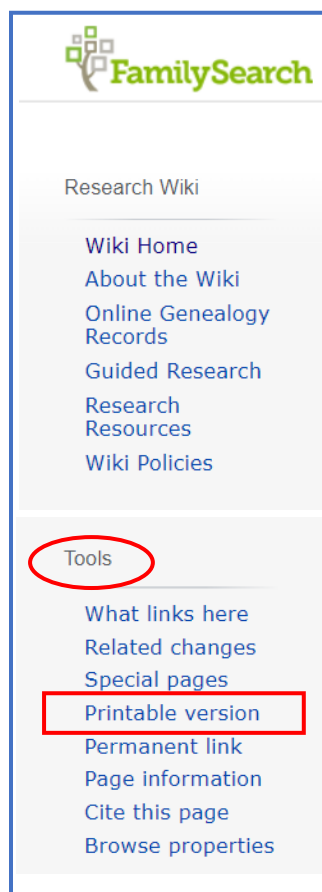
FamilySearch

Research Wiki

Wiki Home
About the Wiki
Online Genealogy Records
Guided Research
Research Resources
Wiki Policies

Tools

What links here
Related changes
Special pages
Printable version
Permanent link
Page information
Cite this page
Browse properties